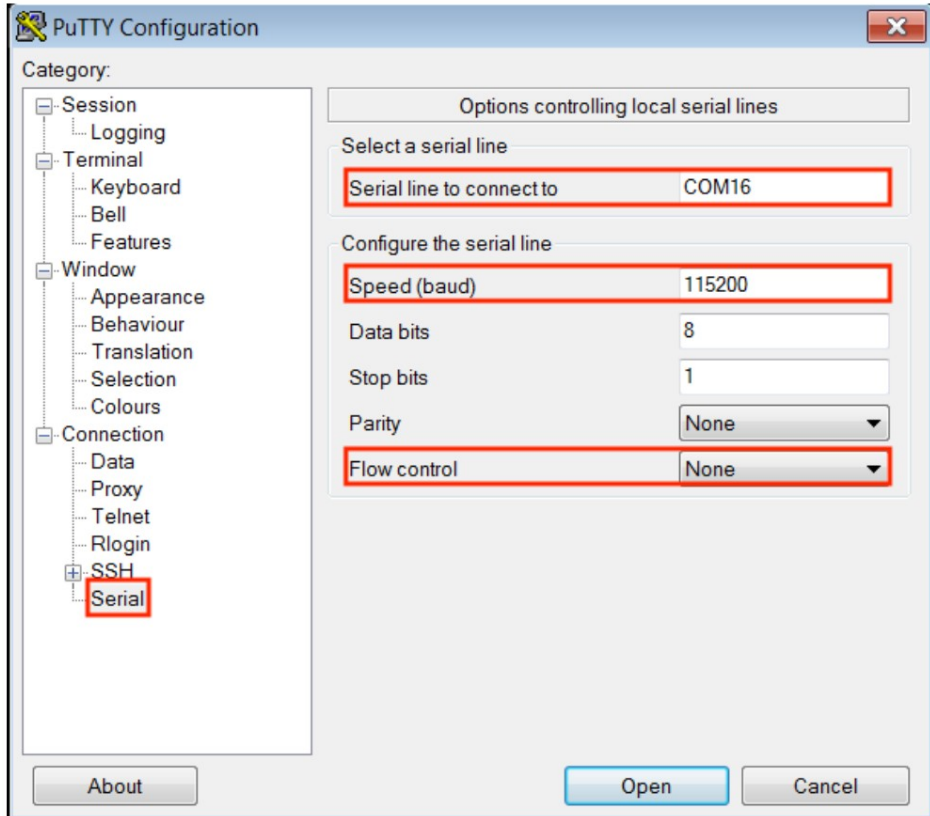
PuTTY Configuration

Category:

Session
Logging
Terminal
Keyboard
Bell
Features
Window
Appearance
Behaviour
Translation
Selection
Colours
Connection
Data
Proxy
Telnet
Rlogin
SSH
Serial

Options controlling local serial lines

Select a serial line

Serial line to connect to COM16

Configure the serial line

Speed (baud) 115200

Data bits 8

Stop bits 1

Parity None

Flow control None

About

Open

Cancel